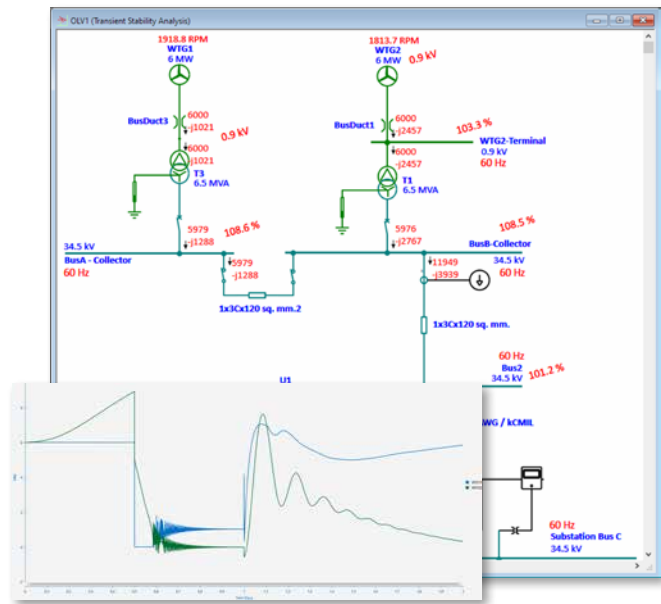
OLV1 (Transient Stability Analysis)

1918.8 RPM
WTG1
6 MW

1813.7 RPM
WTG2
6 MW
0.9 kV

BusDuct3
6000
-j1021
0.9 kV
6000
-j1021
T3
6.5 MVA

BusDuct1
6000
-j2457
103.3 %
WTG2-Terminal
0.9 kV
60 Hz
6000
-j2457
T1
6.5 MVA

5979
-j1288
108.6 %
34.5 kV
BusA - Collector
60 Hz
5979
-j1288

5976
-j2767
108.5 %
BusB-Collector
34.5 kV
60 Hz
11949
-j3939

1x3Cx120 sq. mm.2

1x3Cx120 sq. mm.

60 Hz
Bus2
34.5 kV
101.2 %

U1

WG / kCMIL

60 Hz
Substation Bus C
34.5 kV